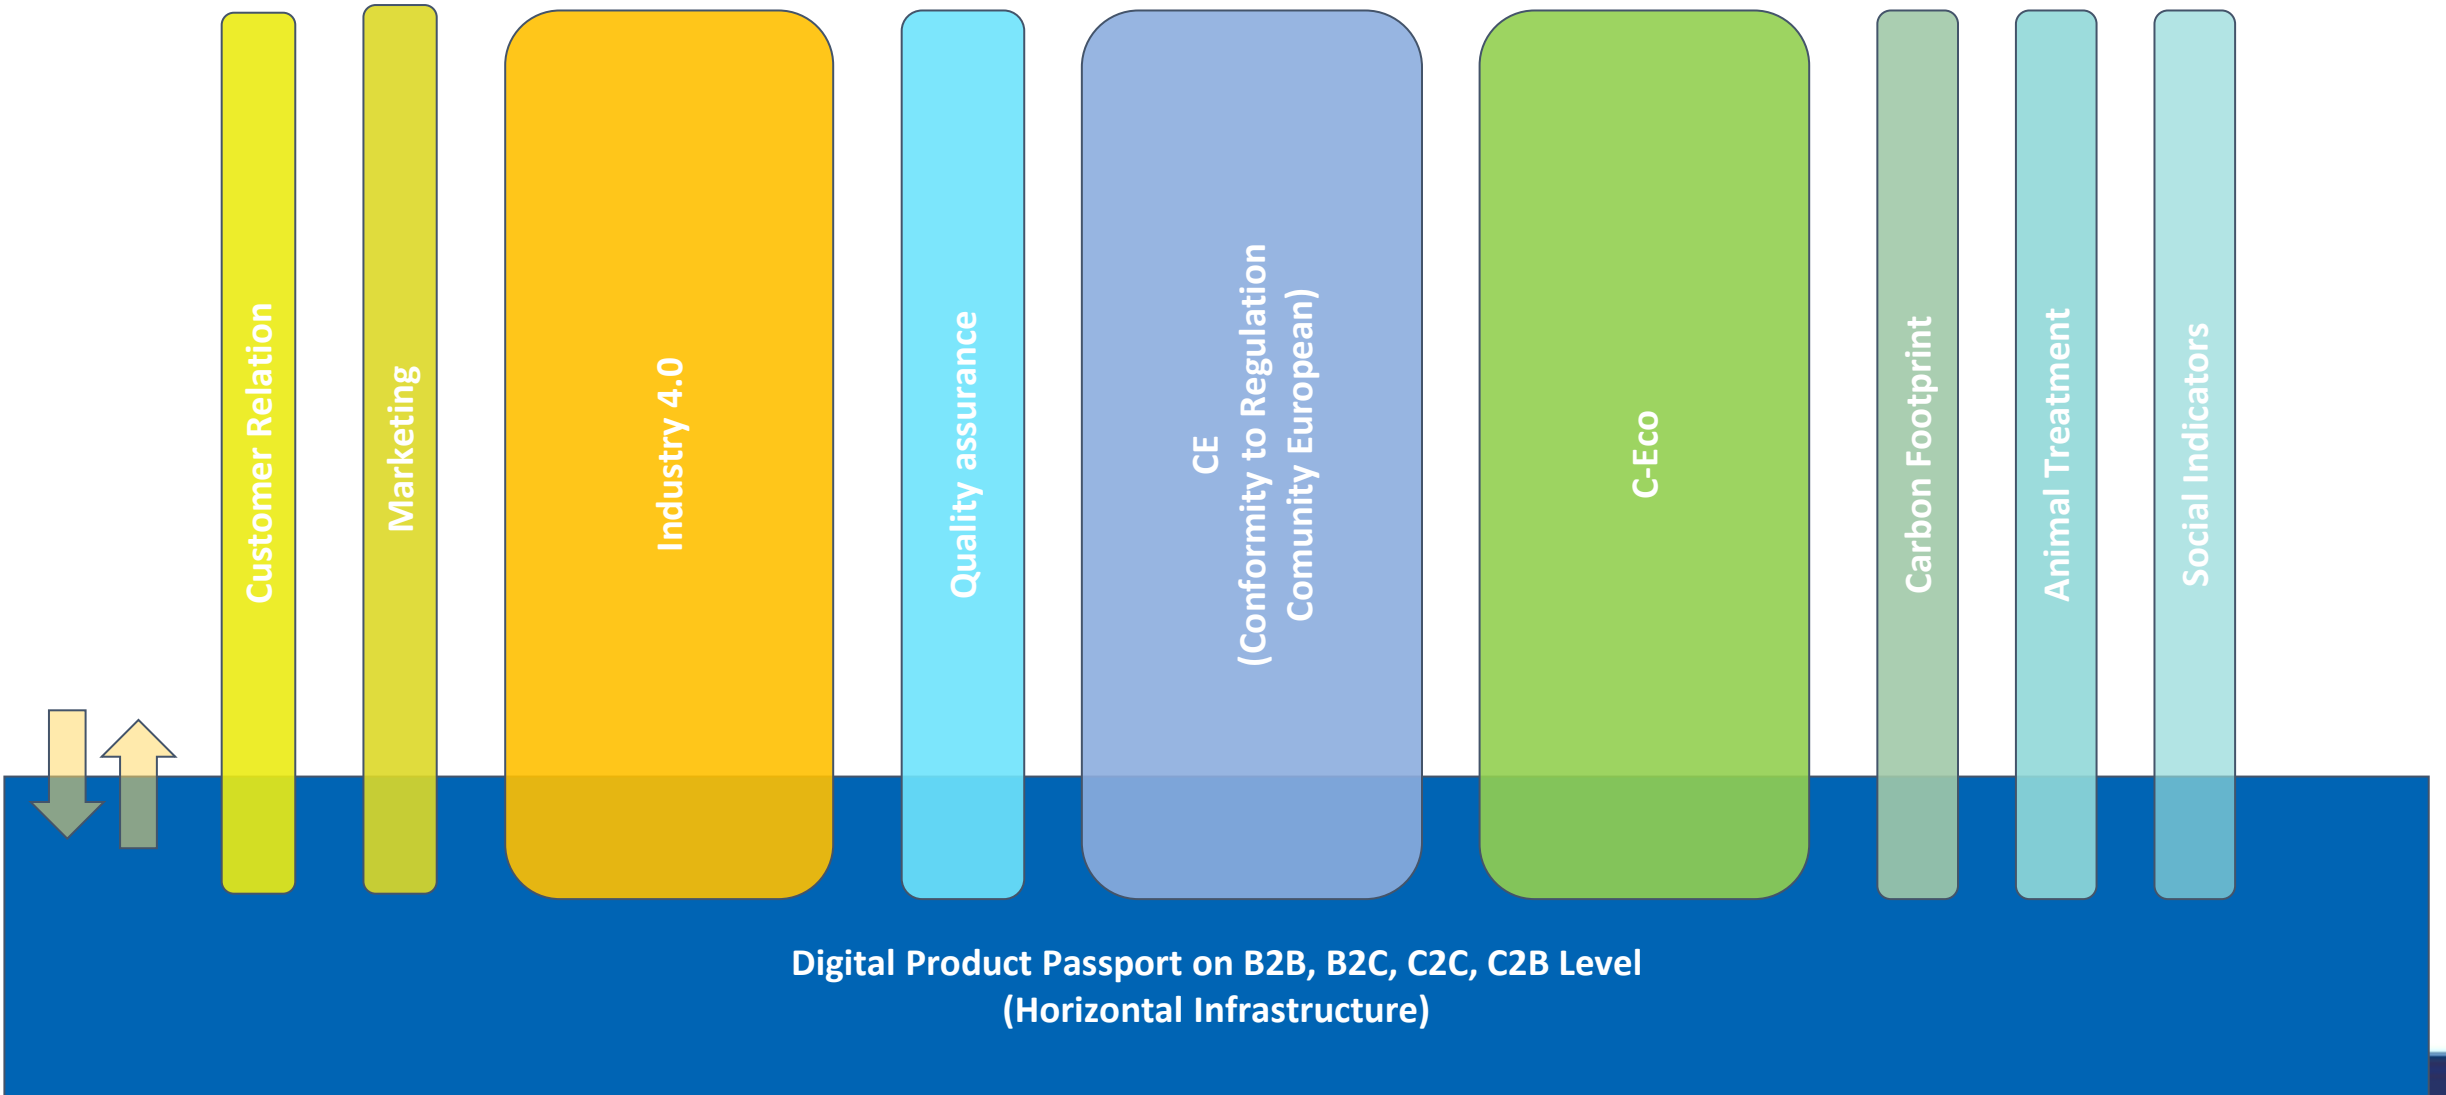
Customer Relation

Marketing

Industry 4.0

Quality assurance

CE
(Conformity to Regulation
Comunity European)

C-Eco

Carbon Footprint

Animal Treatment

Social Indicators

Digital Product Passport on B2B, B2C, C2C, C2B Level
(Horizontal Infrastructure)